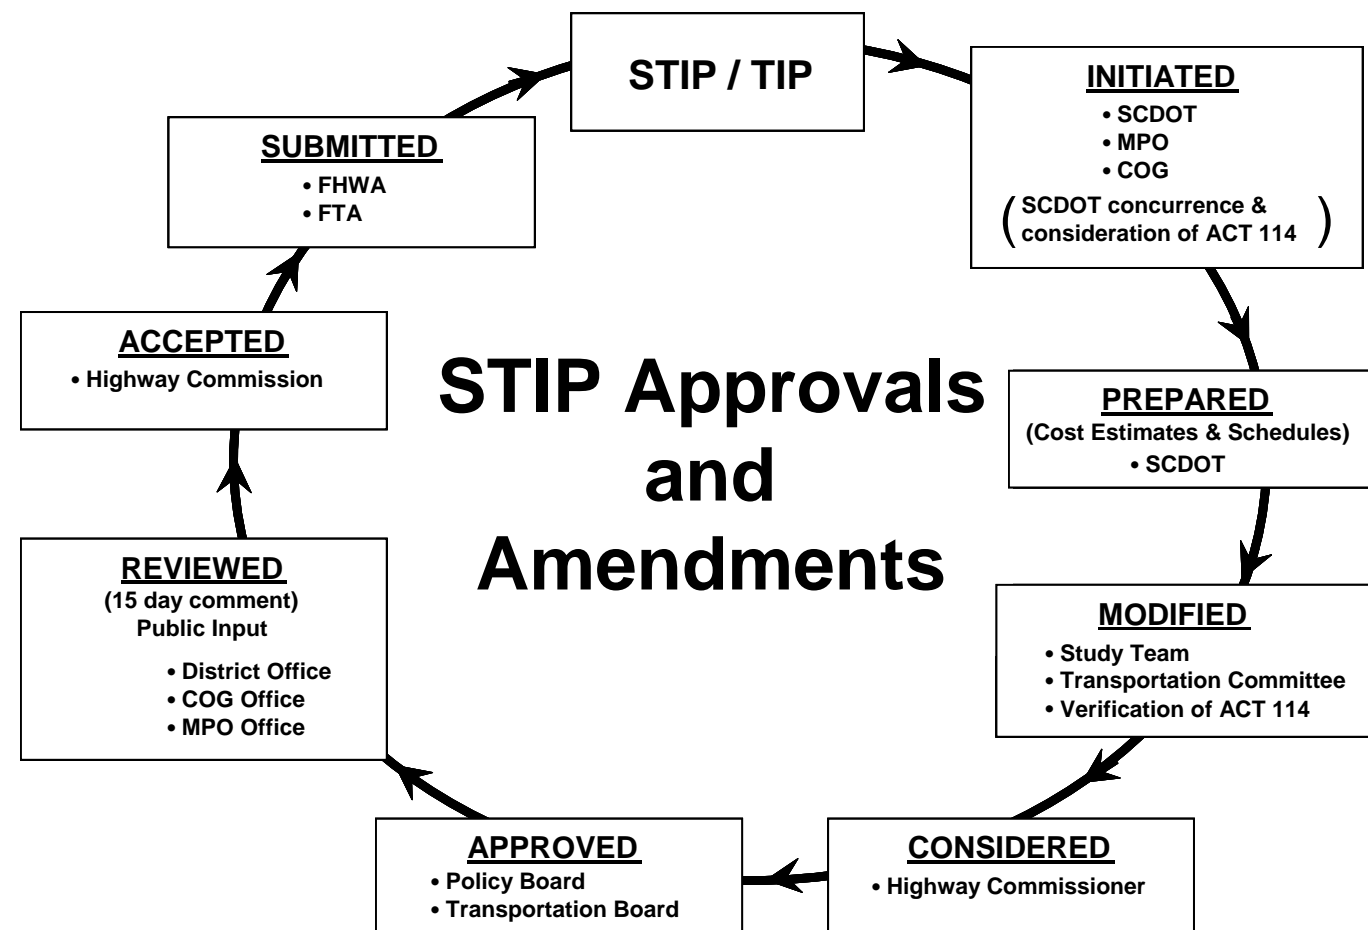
STIP / TIP

INITIATED
• SCDOT
• MPO
• COG
(SCDOT concurrence & consideration of ACT 114)

PREPARED
(Cost Estimates & Schedules)
• SCDOT

MODIFIED
• Study Team
• Transportation Committee
• Verification of ACT 114

CONSIDERED
• Highway Commissioner

APPROVED
• Policy Board
• Transportation Board

REVIEWED
(15 day comment)
Public Input
• District Office
• COG Office
• MPO Office

ACCEPTED
• Highway Commission

SUBMITTED
• FHWA
• FTA

STIP Approvals and Amendments